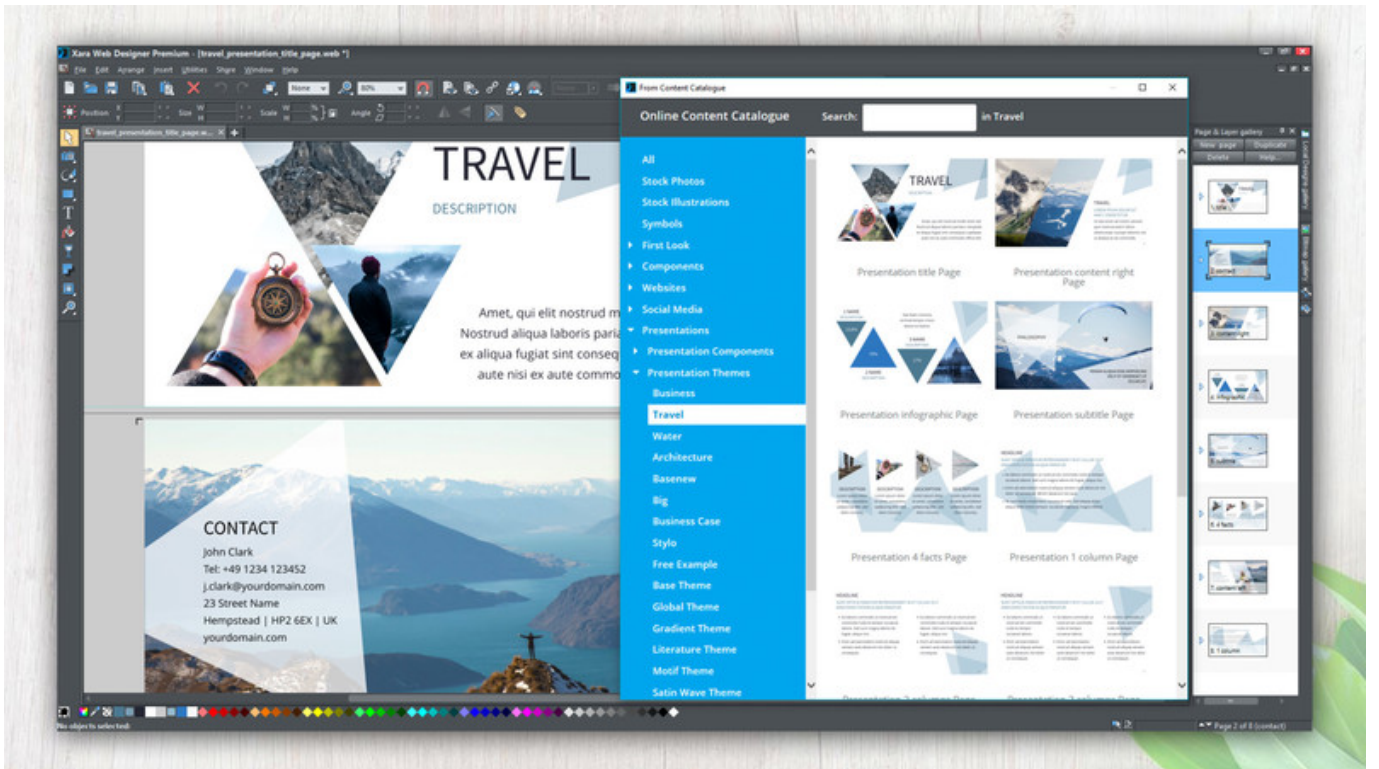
Xara Web Designer Premium - [travel_presentation_title_page.web *]

File Edit Arrange Insert Utilities Shape Window Help

None 80%

Position Size Scale Angle

travel_presentation_title_page.w...

TRAVEL

DESCRIPTION

Amet, qui elit nostrud m
Nostrud aliqua laboris paria
ex aliqua fugiat sint conseq
aute nisi ex aute commo

CONTACT
John Clark
Tel: +49 1234 123452
j.clark@yourdomain.com
23 Street Name
Hempstead | HP2 6EX | UK
yourdomain.com

From Content Catalogue

Online Content Catalogue Search: in Travel

All
Stock Photos
Stock Illustrations
Symbols
First Look
Components
Websites
Social Media
Presentations
Presentation Components
Presentation Themes
Business
Travel
Water
Architecture
Basenew
Big
Business Case
Stylo
Free Example
Base Theme
Global Theme
Gradient Theme
Literature Theme
Motif Theme
Satin Wave Theme

TRAVEL
DESCRIPTION

Presentation title Page
Presentation content right Page
Presentation infographic Page
Presentation subtitle Page
Presentation 4 facts Page
Presentation 1 column Page

Page & Layer gallery
New page Duplicate
Delete Help...

1.title
2.second
3.content right
4.infographic
5.subtitle
6.4 facts
7.content left
8.1 column

Local Designs gallery
Bitmap gallery

No objects selected.

Page 2 of 8 (contact)